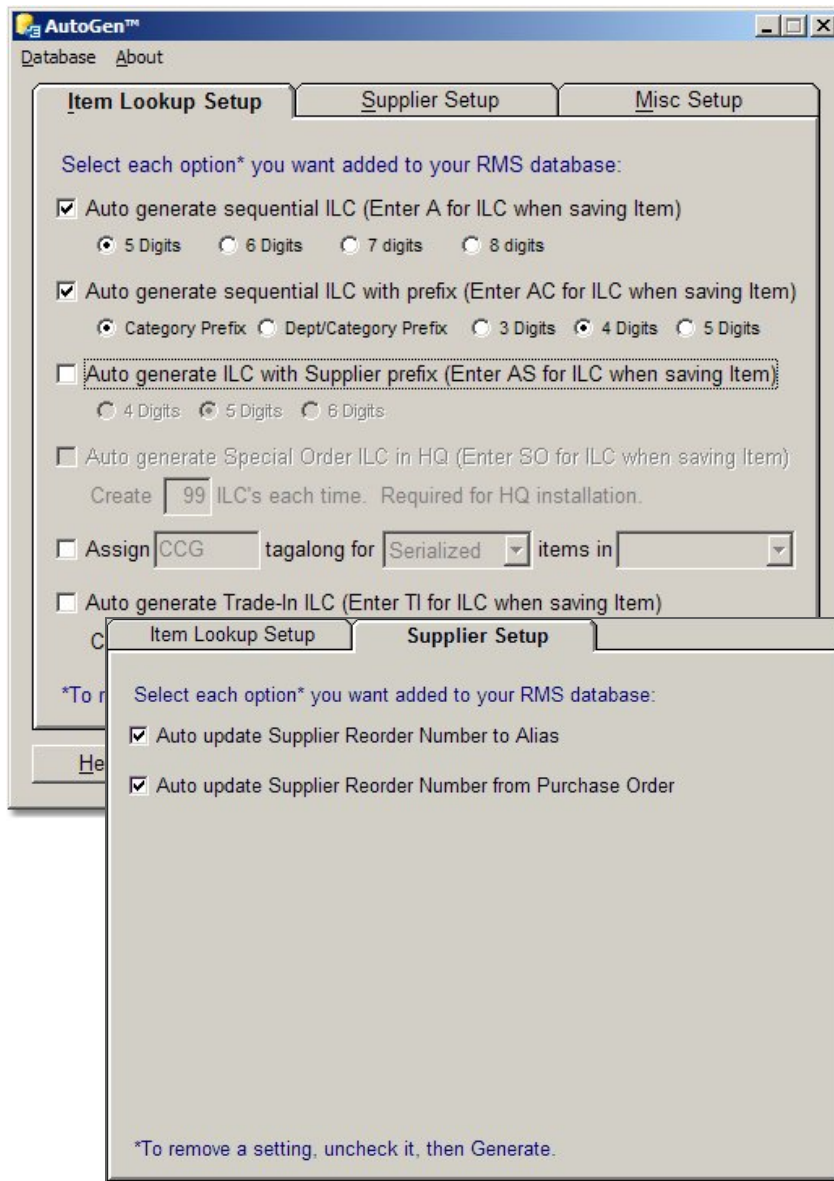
AutoGen™

Database About

Item Lookup Setup | Supplier Setup | Misc Setup

Select each option* you want added to your RMS database:

☑ Auto generate sequential ILC (Enter A for ILC when saving Item)

5 Digits 6 Digits 7 digits 8 digits

☑ Auto generate sequential ILC with prefix (Enter AC for ILC when saving Item)

Category Prefix Dept/Category Prefix 3 Digits 4 Digits 5 Digits

☐ Auto generate ILC with Supplier prefix (Enter AS for ILC when saving Item)

4 Digits 5 Digits 6 Digits

☐ Auto generate Special Order ILC in HQ (Enter SO for ILC when saving Item)

Create 99 ILC's each time. Required for HQ installation.

☐ Assign CCG tagalong for Serialized items in

☐ Auto generate Trade-In ILC (Enter TI for ILC when saving Item)

C

*To r

He

Item Lookup Setup | Supplier Setup

Select each option* you want added to your RMS database:

☑ Auto update Supplier Reorder Number to Alias

☑ Auto update Supplier Reorder Number from Purchase Order

*To remove a setting, uncheck it, then Generate.